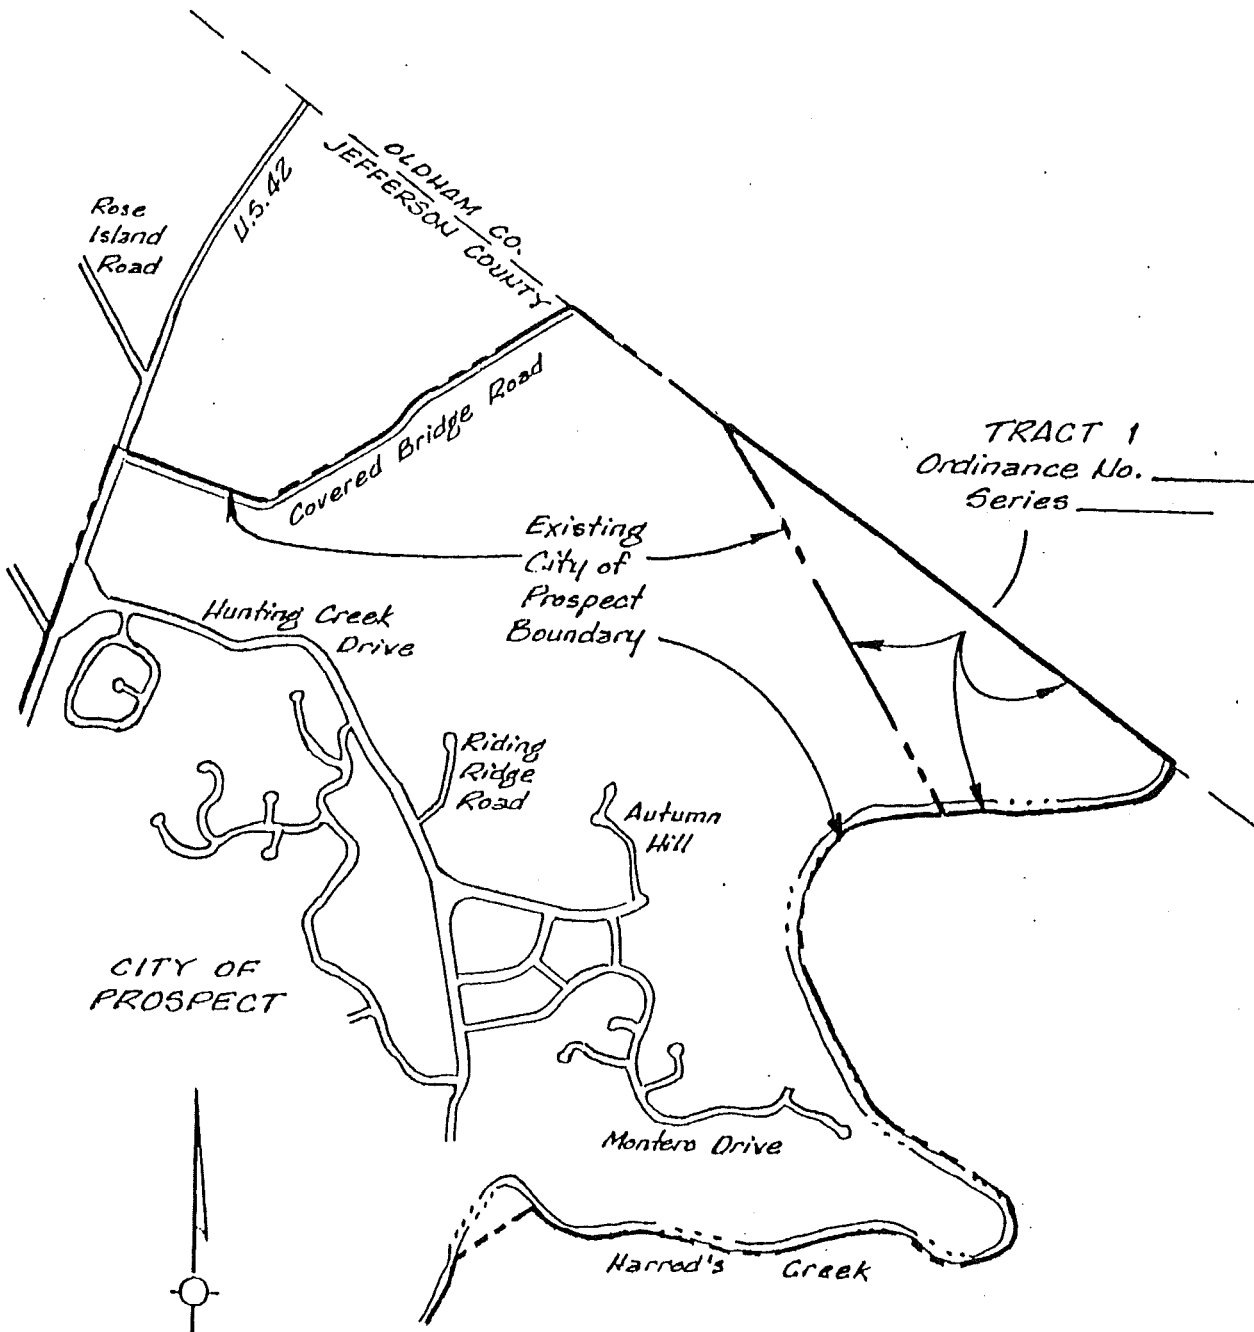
OLDHAM CO.
JEFFERSON COUNTY

Rose Island Road

U.S. 42

Covered Bridge Road

TRACT 1
Ordinance No. ______
Series ______

Existing City of Prospect Boundary

Hunting Creek Drive

Riding Ridge Road

Autumn Hill

CITY OF PROSPECT

Montero Drive

Harrod's Creek